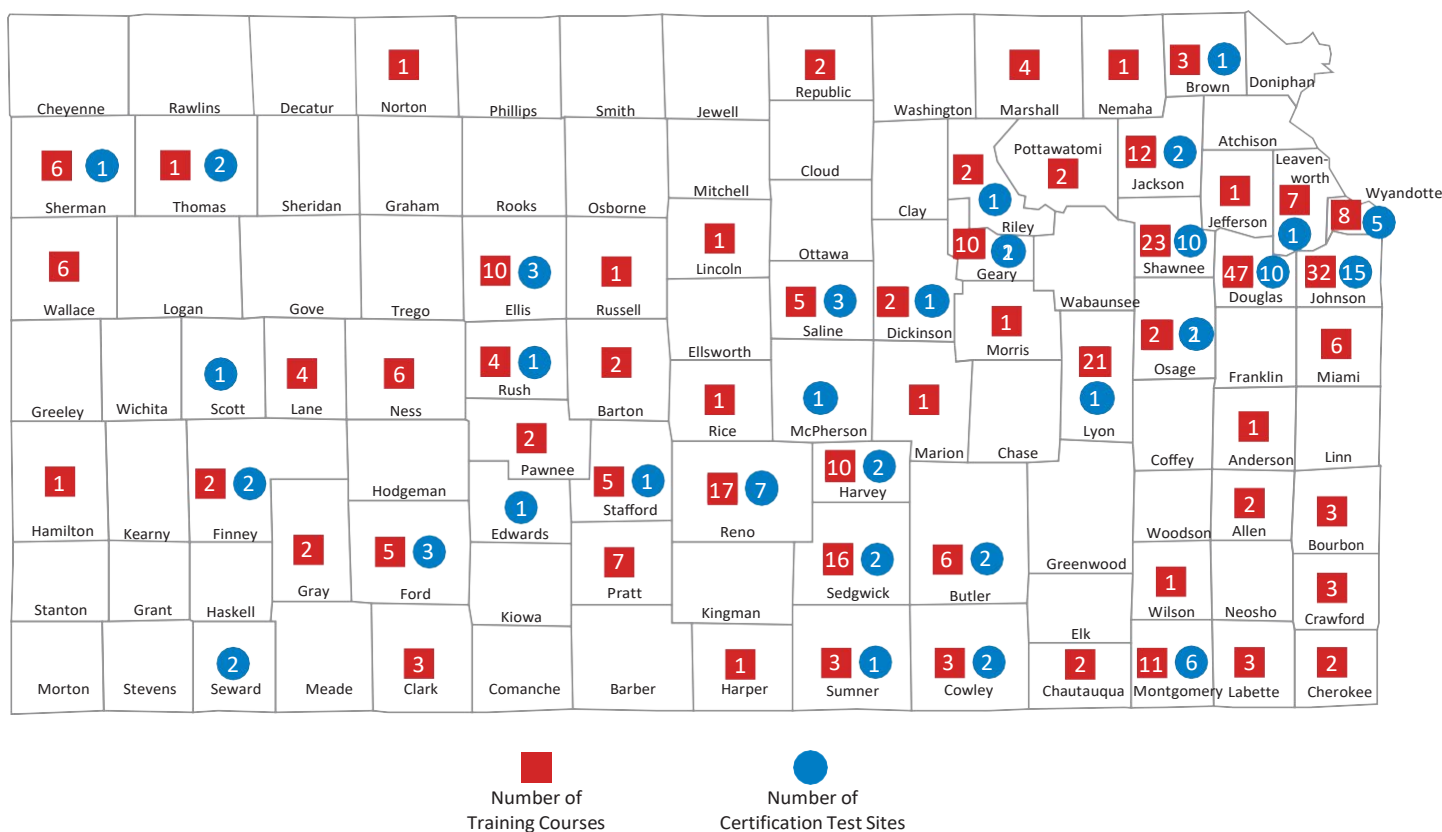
1 Norton
2 Republic
4 Marshall
1 Nemaha
3 1 Brown
Doniphan
Cheyenne
Rawlins
Decatur
Phillips
Smith
Jewell
Washington
6 1 Sherman
1 2 Thomas
Sheridan
Graham
Rooks
Osborne
Mitchell
Cloud
Clay
2 1 Riley
Pottawatomi 2
12 2 Jackson
Atchison
Leavenworth
1 Jefferson
7 1
8 5 Wyandotte
6 Wallace
Logan
Gove
Trego
10 3 Ellis
1 Russell
1 Lincoln
Ottawa
5 3 Saline
2 1 Dickinson
10 2 Geary
Wabaunsee
23 10 Shawnee
47 10 Douglas
32 15 Johnson
Greeley
Wichita
1 Scott
4 Lane
6 Ness
4 1 Rush
2 Barton
Ellsworth
1 Morris
21 1 Lyon
2 2 Osage
Franklin
6 Miami
1 Rice
1 McPherson
1 Marion
Chase
Coffey
1 Anderson
Linn
1 Hamilton
Kearny
2 2 Finney
Hodgeman
2 Pawnee
1 Edwards
5 1 Stafford
17 7 Reno
10 2 Harvey
Woodson
2 Allen
3 Bourbon
2 Gray
5 3 Ford
7 Pratt
16 2 Sedgwick
6 2 Butler
Greenwood
1 Wilson
Neosho
3 Crawford
Stanton
Grant
Haskell
Kiowa
Kingman
Elk
Morton
Stevens
2 Seward
Meade
3 Clark
Comanche
Barber
1 Harper
3 1 Sumner
3 2 Cowley
2 Chautauqua
11 6 Montgomery
3 Labette
2 Cherokee

Number of Training Courses
Number of Certification Test Sites